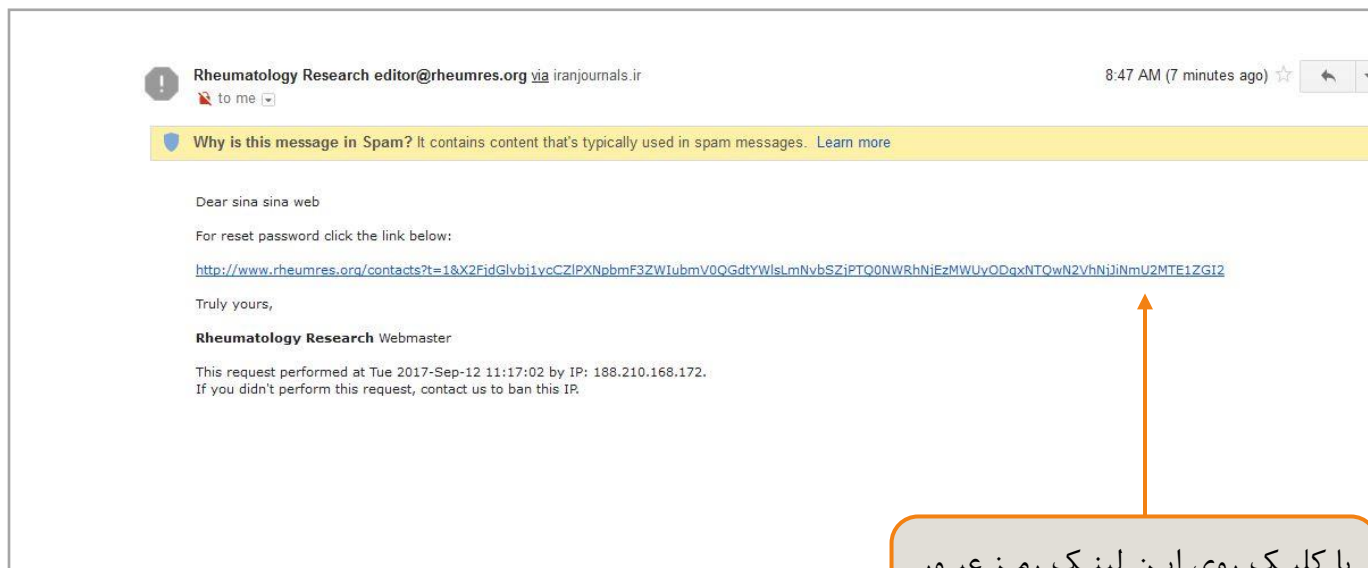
Rheumatology Research editor@rheumres.org via iranjournals.ir
to me

8:47 AM (7 minutes ago)

Why is this message in Spam? It contains content that's typically used in spam messages. Learn more

Dear sina sina web

For reset password click the link below:

http://www.rheumres.org/contacts?t=1&X2FjdGlvbj1ycCZlPXNpbmF3ZWIubmV0QGdtYWlsLmNvbSZjPTQ0NWRhNjEzMWUyODgxNTQwN2VhNjJiNmU2MTE1ZGI2

Truly yours,

Rheumatology Research Webmaster

This request performed at Tue 2017-Sep-12 11:17:02 by IP: 188.210.168.172.
If you didn't perform this request, contact us to ban this IP.

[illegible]